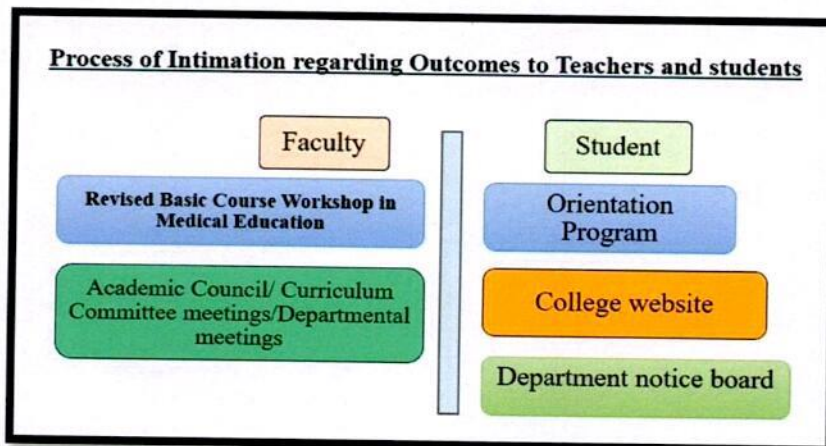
Process of Intimation regarding Outcomes to Teachers and students

Faculty

Revised Basic Course Workshop in Medical Education

Academic Council/ Curriculum Committee meetings/Departmental meetings

Student

Orientation Program

College website

Department notice board